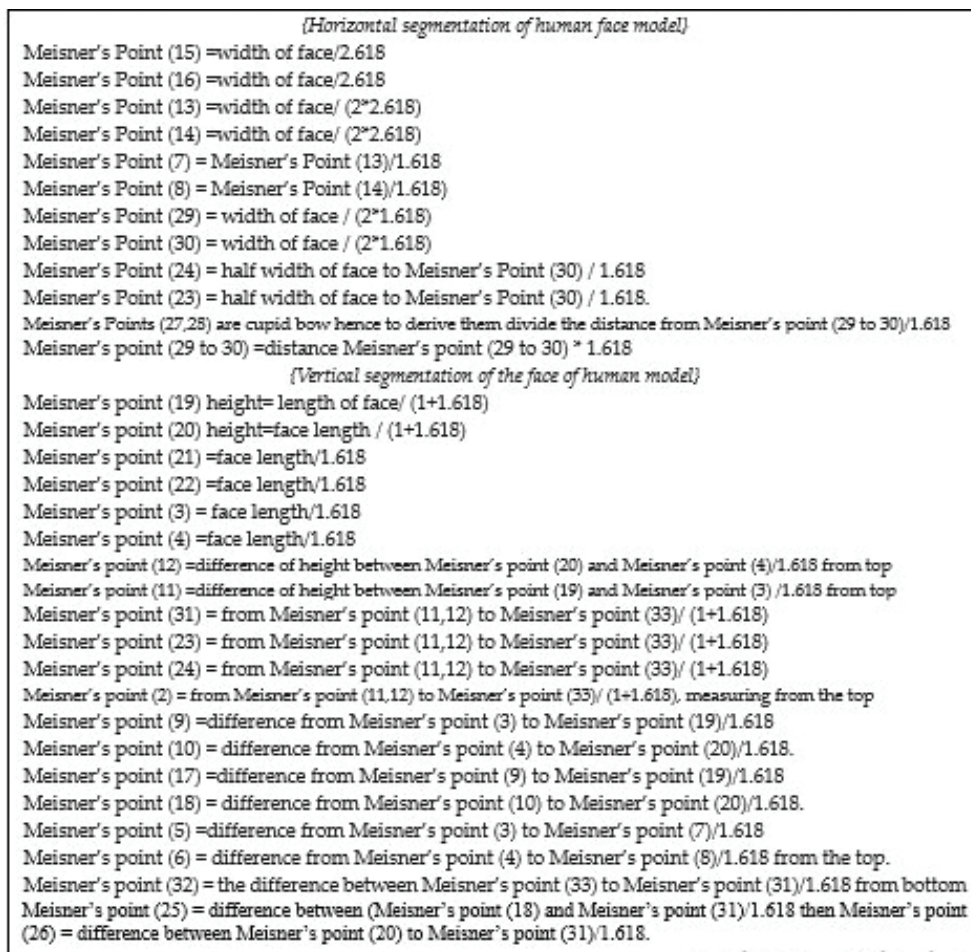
{Horizontal segmentation of human face model}

Meisner's Point (15) =width of face/2.618
Meisner's Point (16) =width of face/2.618
Meisner's Point (13) =width of face/ (2*2.618)
Meisner's Point (14) =width of face/ (2*2.618)
Meisner's Point (7) = Meisner's Point (13)/1.618
Meisner's Point (8) = Meisner's Point (14)/1.618)
Meisner's Point (29) = width of face / (2*1.618)
Meisner's Point (30) = width of face / (2*1.618)
Meisner's Point (24) = half width of face to Meisner's Point (30) / 1.618
Meisner's Point (23) = half width of face to Meisner's Point (30) / 1.618.
Meisner's Points (27,28) are cupid bow hence to derive them divide the distance from Meisner's point (29 to 30)/1.618
Meisner's point (29 to 30) =distance Meisner's point (29 to 30) * 1.618

{Vertical segmentation of the face of human model}

Meisner's point (19) height= length of face/ (1+1.618)
Meisner's point (20) height=face length / (1+1.618)
Meisner's point (21) =face length/1.618
Meisner's point (22) =face length/1.618
Meisner's point (3) = face length/1.618
Meisner's point (4) =face length/1.618
Meisner's point (12) =difference of height between Meisner's point (20) and Meisner's point (4)/1.618 from top
Meisner's point (11) =difference of height between Meisner's point (19) and Meisner's point (3) /1.618 from top
Meisner's point (31) = from Meisner's point (11,12) to Meisner's point (33)/ (1+1.618)
Meisner's point (23) = from Meisner's point (11,12) to Meisner's point (33)/ (1+1.618)
Meisner's point (24) = from Meisner's point (11,12) to Meisner's point (33)/ (1+1.618)
Meisner's point (2) = from Meisner's point (11,12) to Meisner's point (33)/ (1+1.618), measuring from the top
Meisner's point (9) =difference from Meisner's point (3) to Meisner's point (19)/1.618
Meisner's point (10) = difference from Meisner's point (4) to Meisner's point (20)/1.618.
Meisner's point (17) =difference from Meisner's point (9) to Meisner's point (19)/1.618
Meisner's point (18) = difference from Meisner's point (10) to Meisner's point (20)/1.618.
Meisner's point (5) =difference from Meisner's point (3) to Meisner's point (7)/1.618
Meisner's point (6) = difference from Meisner's point (4) to Meisner's point (8)/1.618 from the top.
Meisner's point (32) = the difference between Meisner's point (33) to Meisner's point (31)/1.618 from bottom
Meisner's point (25) = difference between (Meisner's point (18) and Meisner's point (31)/1.618 then Meisner's point (26) = difference between Meisner's point (20) to Meisner's point (31)/1.618.